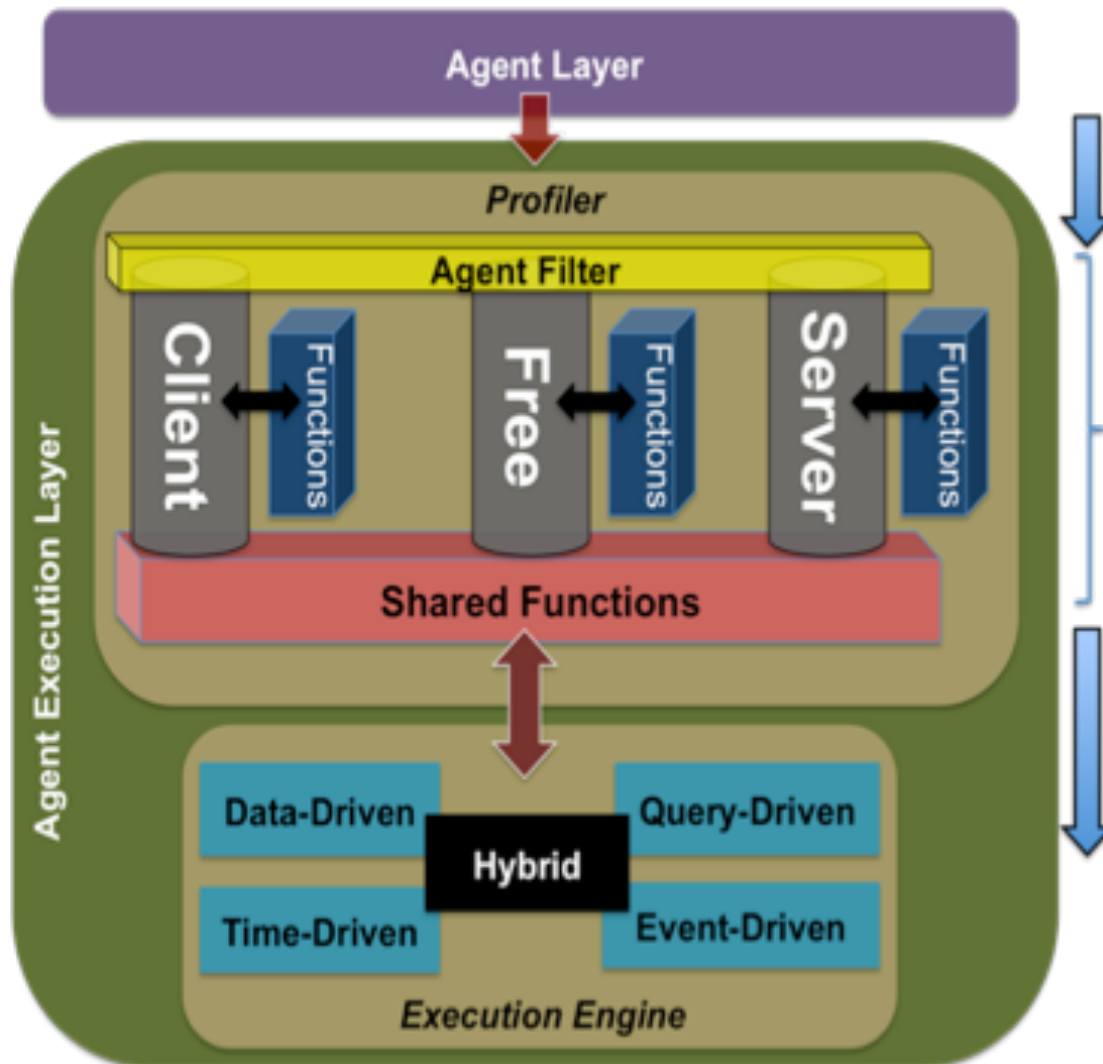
Agent Layer

Agent Execution Layer

Profiler

Agent Filter

Client

Functions

Free

Functions

Server

Functions

Shared Functions

Data-Driven

Query-Driven

Hybrid

Time-Driven

Event-Driven

Execution Engine